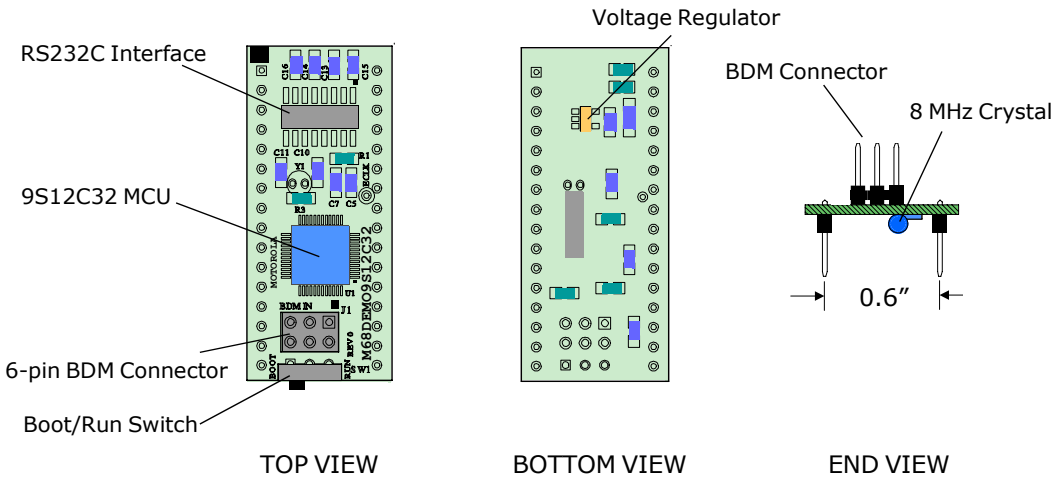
RS232C Interface

9S12C32 MCU

6-pin BDM Connector

Boot/Run Switch

C16 C14 C13 C15

C11 C10 X1 R1 ECLK

R3 C7 C5

MOTOROLA

M68DEMO9S12C32

U1

BDM IN J1

REV 0

BOOT RUN SW1

Voltage Regulator

BDM Connector

8 MHz Crystal

0.6”

TOP VIEW

BOTTOM VIEW

END VIEW